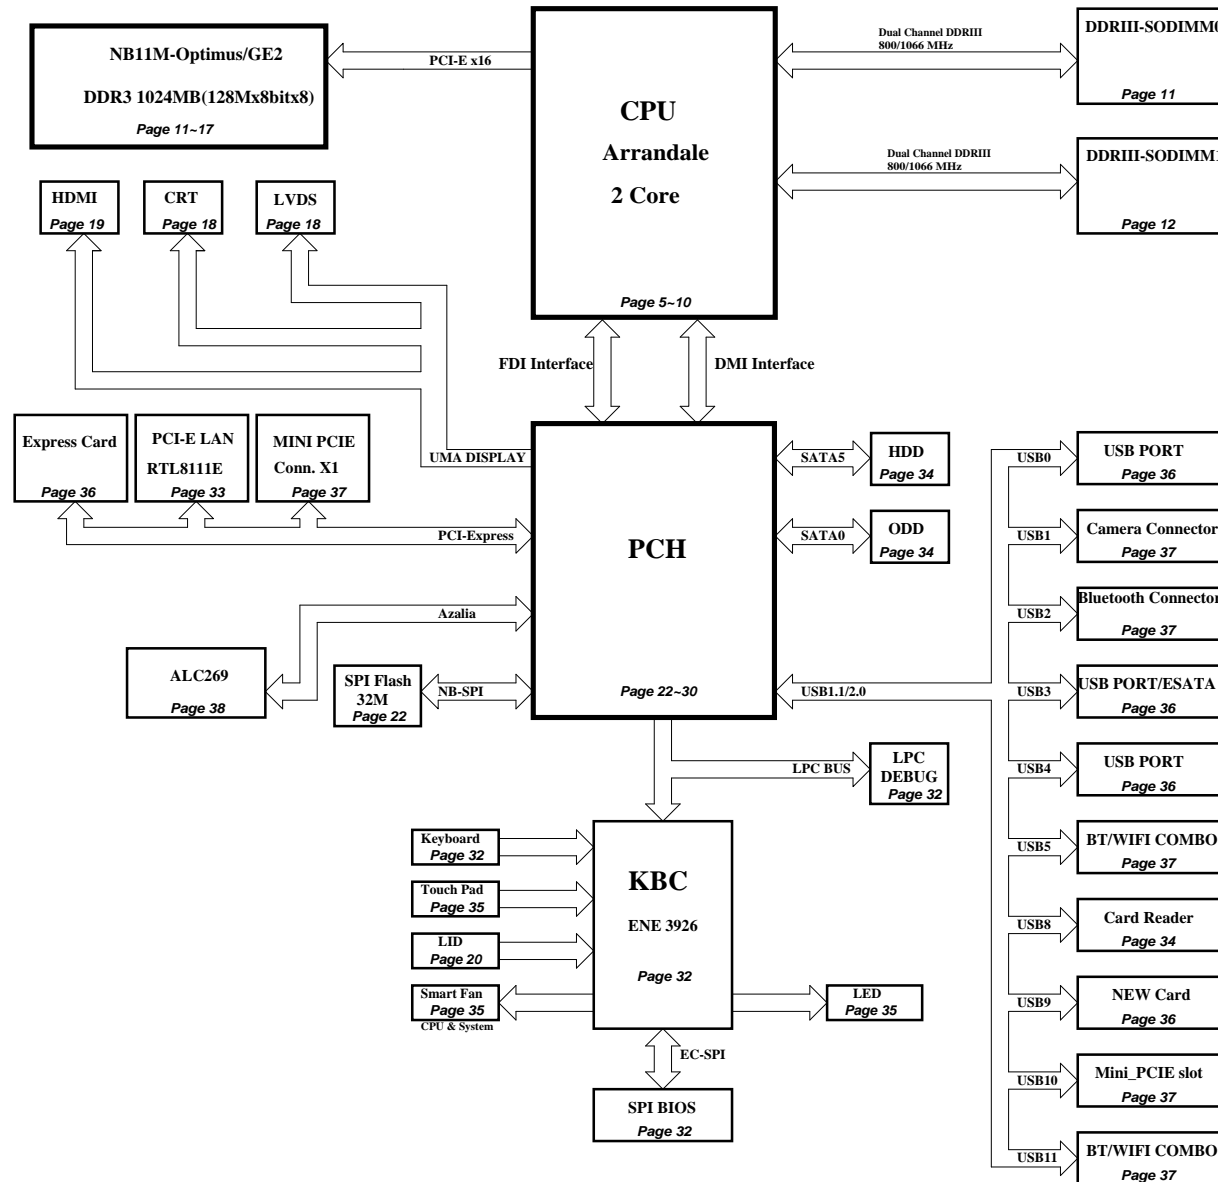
NB11M-Optimus/GE2

DDR3 1024MB(128Mx8bitx8)

Page 11~17

PCI-E x16

CPU

Arrandale

2 Core

Page 5~10

Dual Channel DDRIII 800/1066 MHz

DDRIII-SODIMM0

Page 11

Dual Channel DDRIII 800/1066 MHz

DDRIII-SODIMM1

Page 12

HDMI
Page 19

CRT
Page 18

LVDS
Page 18

FDI Interface

DMI Interface

Express Card
Page 36

PCI-E LAN
RTL8111E
Page 33

MINI PCIE
Conn. X1
Page 37

UMA DISPLAY

PCI-Express

Azalia

ALC269
Page 38

SPI Flash
32M
Page 22

NB-SPI

PCH

Page 22~30

SATA5

HDD
Page 34

SATA0

ODD
Page 34

USB1.1/2.0

LPC BUS

LPC
DEBUG
Page 32

USB0
USB PORT
Page 36

USB1
Camera Connector
Page 37

USB2
Bluetooth Connector
Page 37

USB3
USB PORT/ESATA
Page 36

USB4
USB PORT
Page 36

USB5
BT/WIFI COMBO
Page 37

USB8
Card Reader
Page 34

USB9
NEW Card
Page 36

USB10
Mini_PCIE slot
Page 37

USB11
BT/WIFI COMBO
Page 37

Keyboard
Page 32

Touch Pad
Page 35

LID
Page 20

Smart Fan
Page 35
CPU & System

KBC

ENE 3926

Page 32

LED
Page 35

EC-SPI

SPI BIOS
Page 32